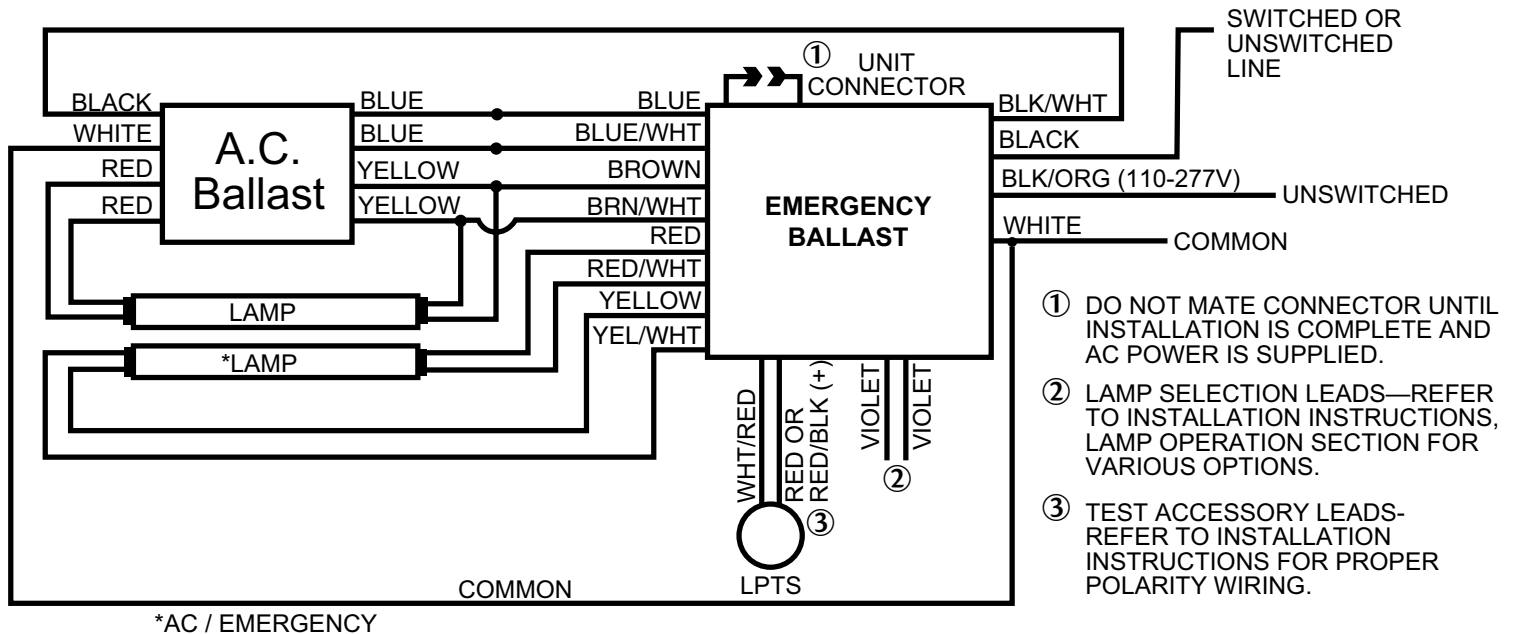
SWITCHED OR UNSWITCHED LINE

① UNIT CONNECTOR

BLACK
WHITE
RED
RED

A.C. Ballast

BLUE
BLUE
YELLOW
YELLOW

BLUE
BLUE/WHT
BROWN
BRN/WHT
RED
RED/WHT
YELLOW
YEL/WHT

EMERGENCY BALLAST

BLK/WHT
BLACK
BLK/ORG (110-277V)
UNSWITCHED
WHITE
COMMON

LAMP
*LAMP

WHT/RED
RED OR RED/BLK (+)
③
LPTS

VIOLET
VIOLET
②

COMMON

*AC / EMERGENCY

① DO NOT MATE CONNECTOR UNTIL INSTALLATION IS COMPLETE AND AC POWER IS SUPPLIED.

② LAMP SELECTION LEADS—REFER TO INSTALLATION INSTRUCTIONS, LAMP OPERATION SECTION FOR VARIOUS OPTIONS.

③ TEST ACCESSORY LEADS-REFER TO INSTALLATION INSTRUCTIONS FOR PROPER POLARITY WIRING.